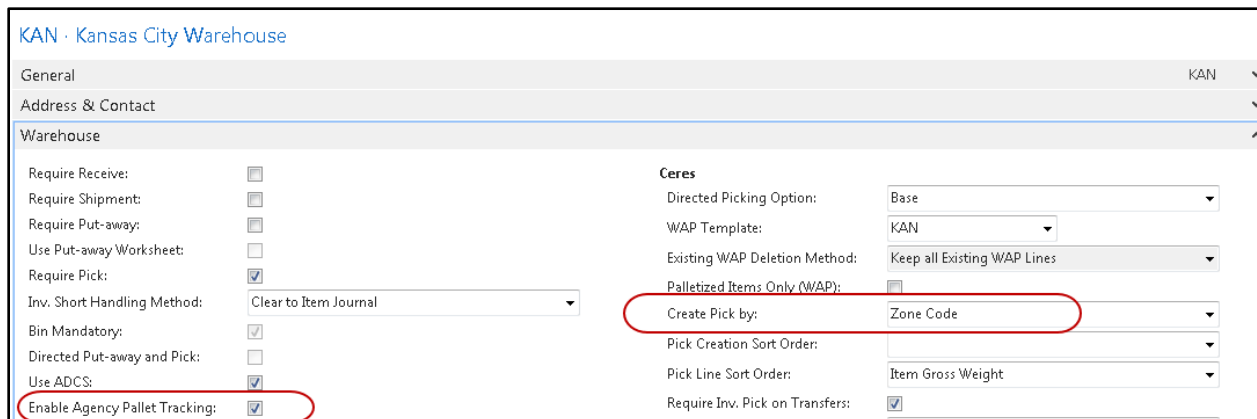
KAN · Kansas City Warehouse

General KAN

Address & Contact

Warehouse

Require Receive:

Require Shipment:

Require Put-away:

Use Put-away Worksheet:

Require Pick:

Inv. Short Handling Method: Clear to Item Journal

Bin Mandatory:

Directed Put-away and Pick:

Use ADCS:

Enable Agency Pallet Tracking:

Ceres

Directed Picking Option: Base

WAP Template: KAN

Existing WAP Deletion Method: Keep all Existing WAP Lines

Palletized Items Only (WAP):

Create Pick by: Zone Code

Pick Creation Sort Order:

Pick Line Sort Order: Item Gross Weight

Require Inv. Pick on Transfers: